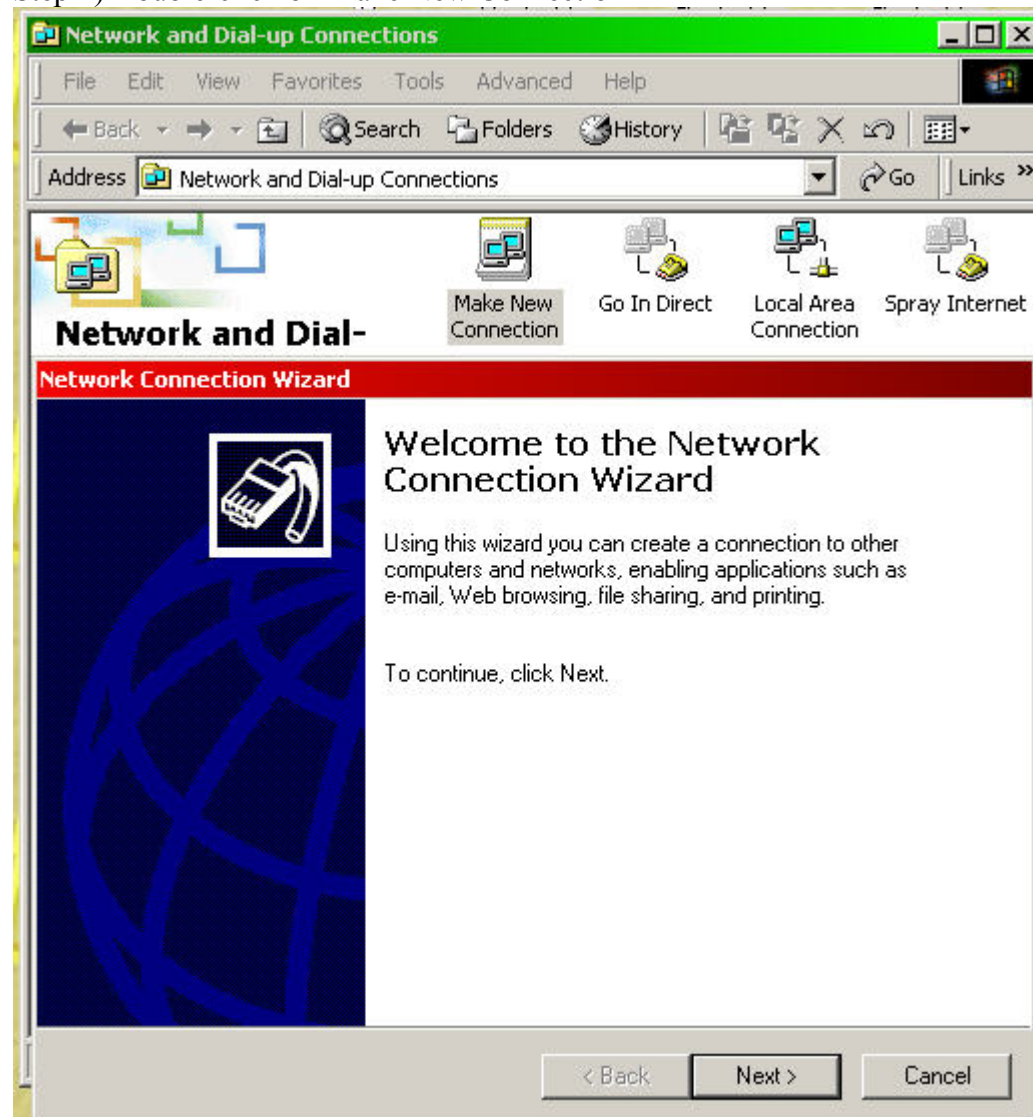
Step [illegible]

Network and Dial-up Connections

File Edit View Favorites Tools Advanced Help

Back Search Folders History

Address Network and Dial-up Connections Go Links »

Network and Dial-

Make New Connection

Go In Direct

Local Area Connection

Spray Internet

Network Connection Wizard

Welcome to the Network Connection Wizard

Using this wizard you can create a connection to other computers and networks, enabling applications such as e-mail, Web browsing, file sharing, and printing.

To continue, click Next.

< Back Next > Cancel